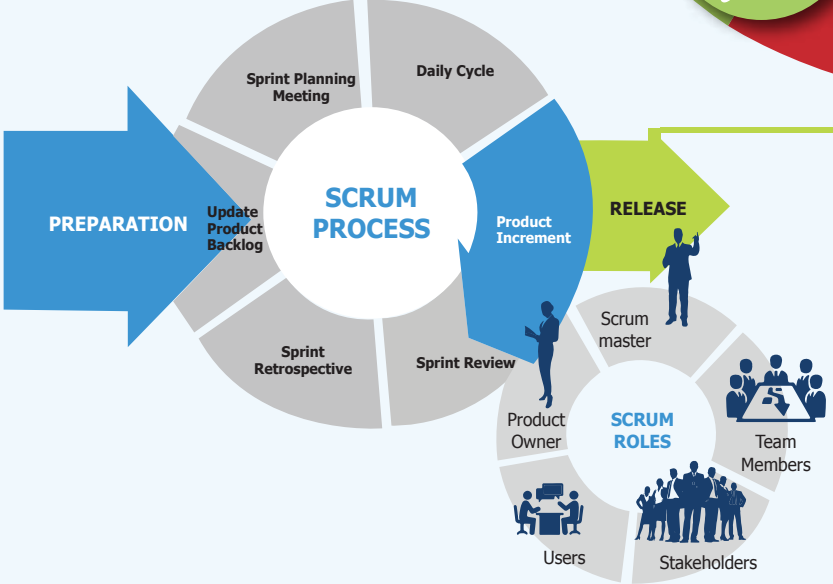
Sprint Planning Meeting

Daily Cycle

PREPARATION

Update Product Backlog

SCRUM PROCESS

Product Increment

RELEASE

Sprint Retrospective

Sprint Review

Scrum master

Product Owner

SCRUM ROLES

Team Members

Users

Stakeholders